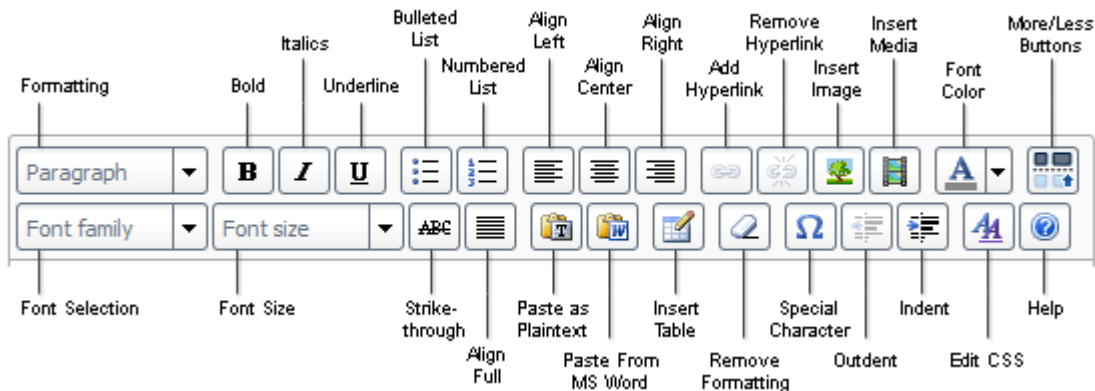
Formatting
Bold
Italics
Underline
Bulleted List
Numbered List
Align Left
Align Center
Align Right
Add Hyperlink
Remove Hyperlink
Insert Image
Insert Media
Font Color
More/Less Buttons

Paragraph
B
I
U
A

Font family
Font size
ABC
T
W
Ω
A

Font Selection
Font Size
Strike-through
Align Full
Paste as Plaintext
Paste From MS Word
Insert Table
Remove Formatting
Special Character
Outdent
Indent
Edit CSS
Help